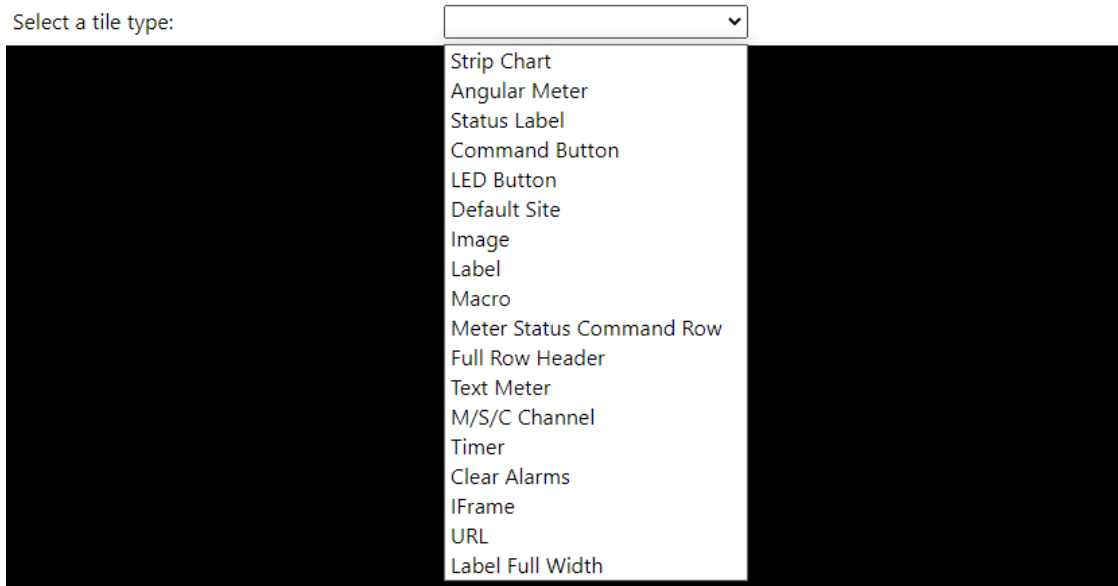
Select a tile type:

Strip Chart
Angular Meter
Status Label
Command Button
LED Button
Default Site
Image
Label
Macro
Meter Status Command Row
Full Row Header
Text Meter
M/S/C Channel
Timer
Clear Alarms
IFrame
URL
Label Full Width